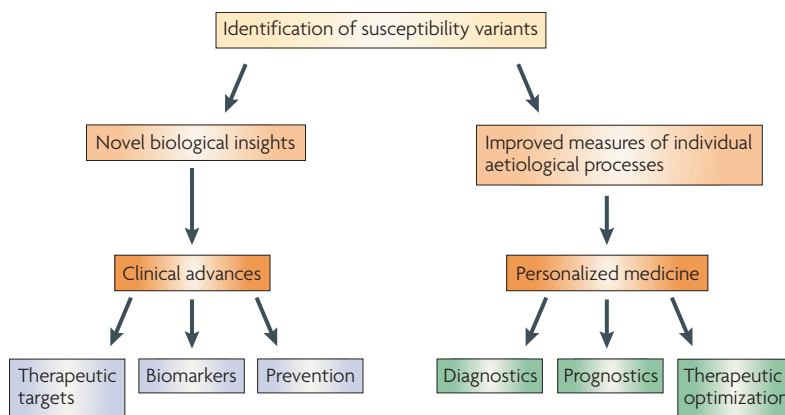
Identification of susceptibility variants

Novel biological insights

Improved measures of individual aetiological processes

Clinical advances

Personalized medicine

Therapeutic targets

Biomarkers

Prevention

Diagnostics

Prognostics

Therapeutic optimization